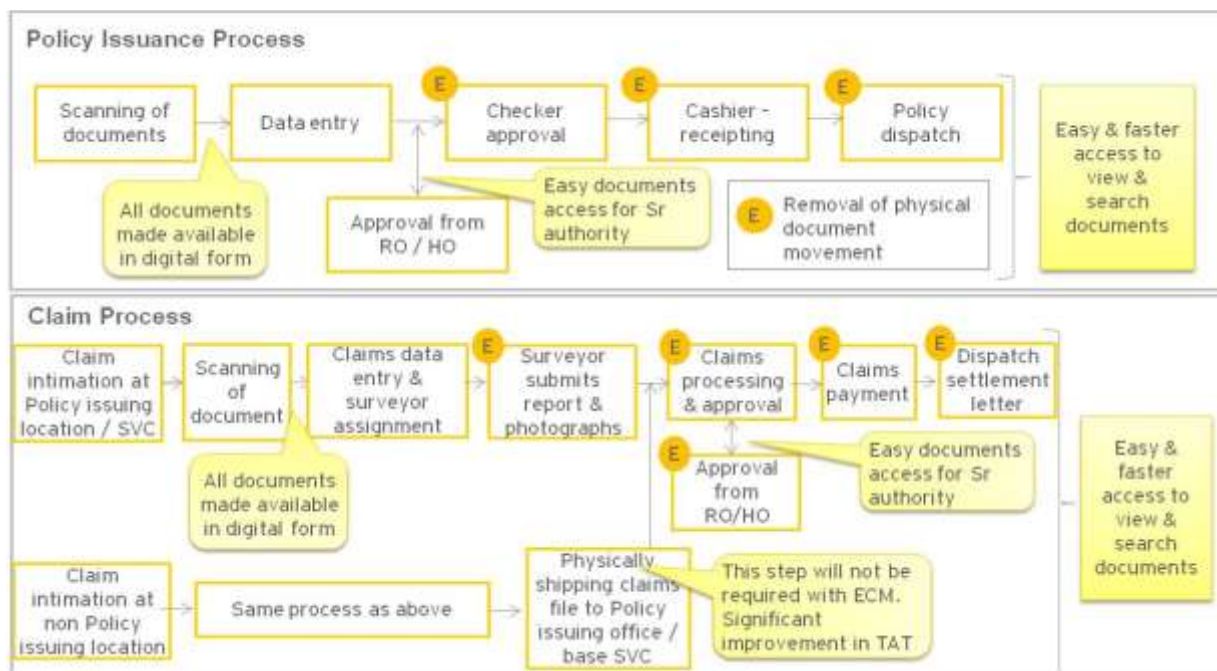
Policy Issuance Process

Scanning of documents

Data entry

E

Checker approval

E

Cashier - receipting

E

Policy dispatch

Easy & faster access to view & search documents

All documents made available in digital form

Approval from RO / HO

Easy documents access for Sr authority

E

Removal of physical document movement

Claim Process

Claim intimation at Policy issuing location / SVC

Scanning of document

Claims data entry & surveyor assignment

E

Surveyor submits report & photographs

E

Claims processing & approval

E

Claims payment

E

Dispatch settlement letter

All documents made available in digital form

E

Approval from RO/HO

Easy documents access for Sr authority

Easy & faster access to view & search documents

Claim intimation at non Policy issuing location

Same process as above

Physically shipping claims file to Policy issuing office / base SVC

This step will not be required with ECM. Significant improvement in TAT